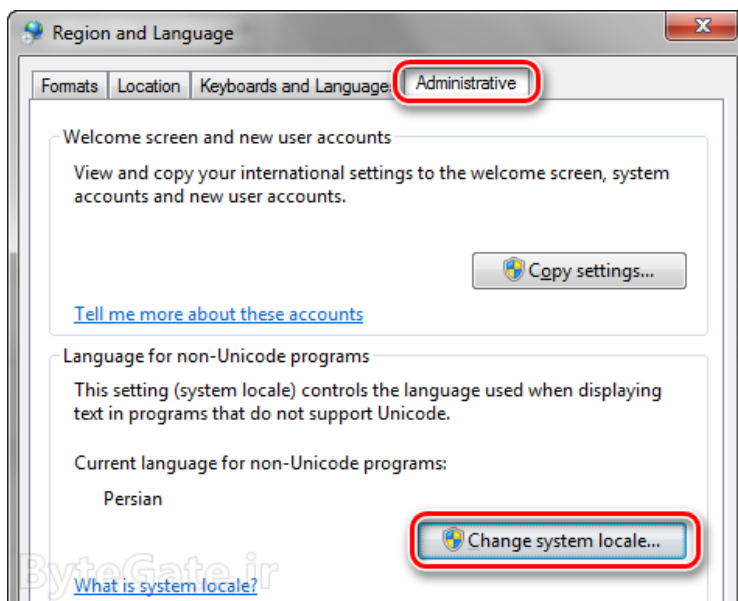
Region and Language

Formats | Location | Keyboards and Languages | Administrative

Welcome screen and new user accounts

View and copy your international settings to the welcome screen, system accounts and new user accounts.

Copy settings...

Tell me more about these accounts

Language for non-Unicode programs

This setting (system locale) controls the language used when displaying text in programs that do not support Unicode.

Current language for non-Unicode programs:

Persian

Change system locale...

What is system locale?

ByteGate.ir